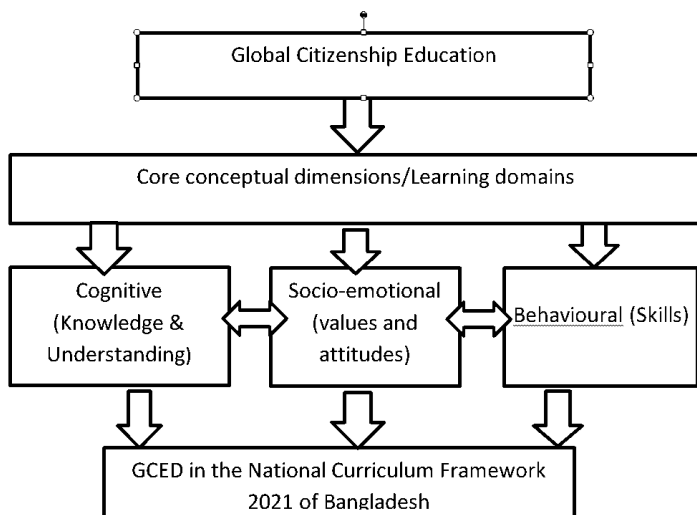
Global Citizenship Education

Core conceptual dimensions/Learning domains

Cognitive (Knowledge & Understanding)

Socio-emotional (values and attitudes)

Behavioural (Skills)

GCED in the National Curriculum Framework 2021 of Bangladesh